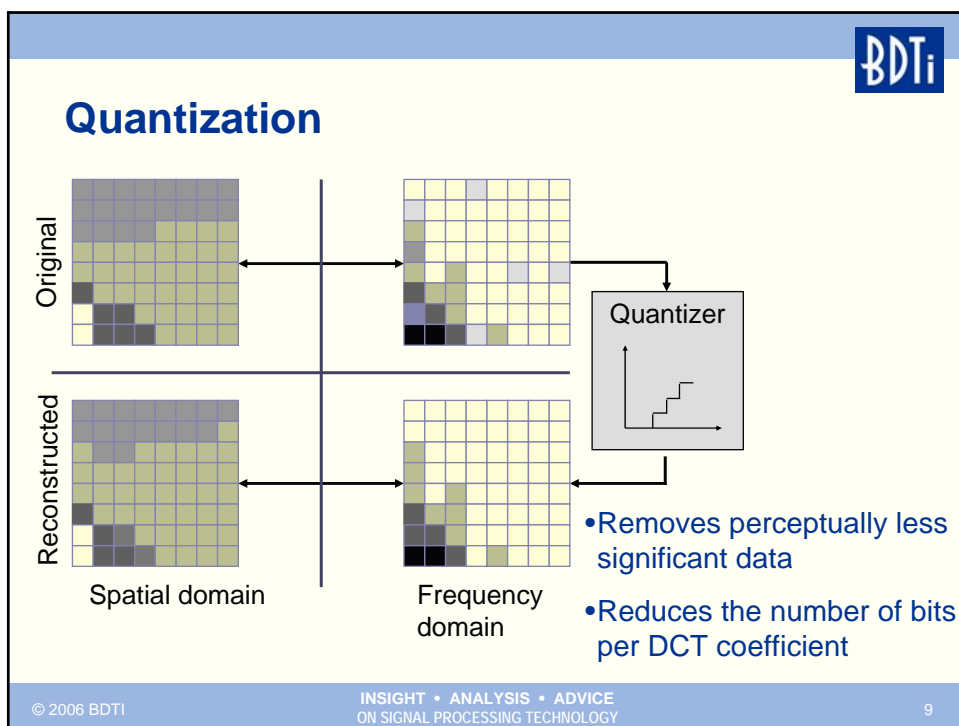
BDTi

Quantization

Original

Reconstructed

Quantizer

Spatial domain

Frequency domain

•Removes perceptually less significant data

•Reduces the number of bits per DCT coefficient

© 2006 BDTI

INSIGHT • ANALYSIS • ADVICE ON SIGNAL PROCESSING TECHNOLOGY

9